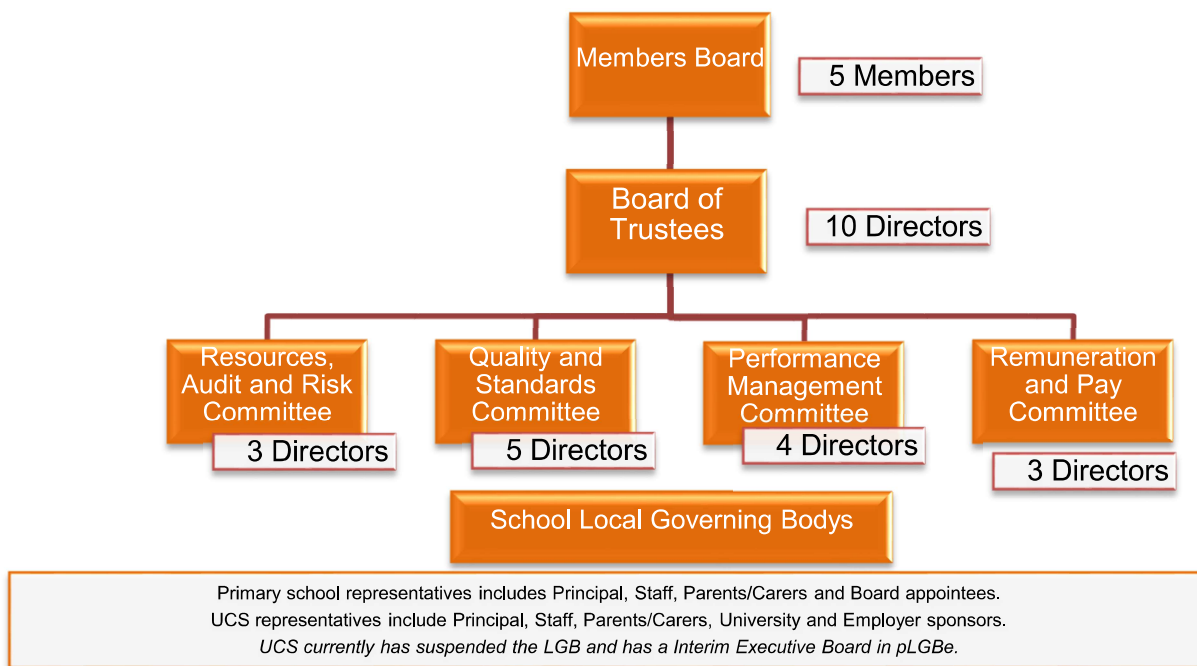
Members Board

5 Members

Board of Trustees

10 Directors

Resources, Audit and Risk Committee

3 Directors

Quality and Standards Committee

5 Directors

Performance Management Committee

4 Directors

Remuneration and Pay Committee

3 Directors

School Local Governing Bodys

Primary school representatives includes Principal, Staff, Parents/Carers and Board appointees.
UCS representatives include Principal, Staff, Parents/Carers, University and Employer sponsors.
UCS currently has suspended the LGB and has a Interim Executive Board in pLGBe.